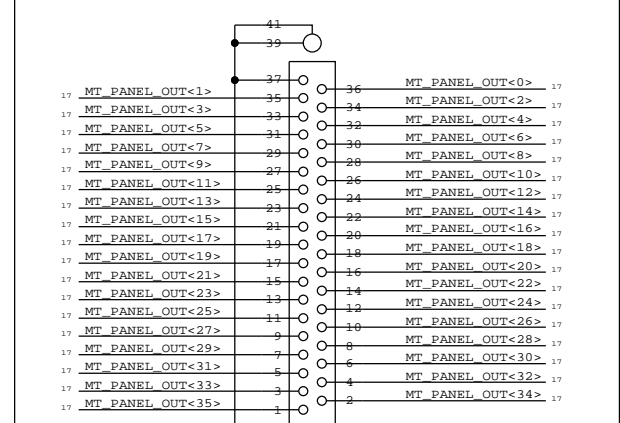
41
39
37
MT_PANEL_OUT<0> 17
17 MT_PANEL_OUT<1> 35 36
MT_PANEL_OUT<2> 17
17 MT_PANEL_OUT<3> 33 34
MT_PANEL_OUT<4> 17
17 MT_PANEL_OUT<5> 31 32
MT_PANEL_OUT<6> 17
17 MT_PANEL_OUT<7> 29 30
MT_PANEL_OUT<8> 17
17 MT_PANEL_OUT<9> 27 28
MT_PANEL_OUT<10> 17
17 MT_PANEL_OUT<11> 25 26
MT_PANEL_OUT<12> 17
17 MT_PANEL_OUT<13> 23 24
MT_PANEL_OUT<14> 17
17 MT_PANEL_OUT<15> 21 22
MT_PANEL_OUT<16> 17
17 MT_PANEL_OUT<17> 19 20
MT_PANEL_OUT<18> 17
17 MT_PANEL_OUT<19> 17 18
MT_PANEL_OUT<20> 17
17 MT_PANEL_OUT<21> 15 16
MT_PANEL_OUT<22> 17
17 MT_PANEL_OUT<23> 13 14
MT_PANEL_OUT<24> 17
17 MT_PANEL_OUT<25> 11 12
MT_PANEL_OUT<26> 17
17 MT_PANEL_OUT<27> 9 10
MT_PANEL_OUT<28> 17
17 MT_PANEL_OUT<29> 7 8
MT_PANEL_OUT<30> 17
17 MT_PANEL_OUT<31> 5 6
MT_PANEL_OUT<32> 17
17 MT_PANEL_OUT<33> 3 4
MT_PANEL_OUT<34> 17
17 MT_PANEL_OUT<35> 1 2